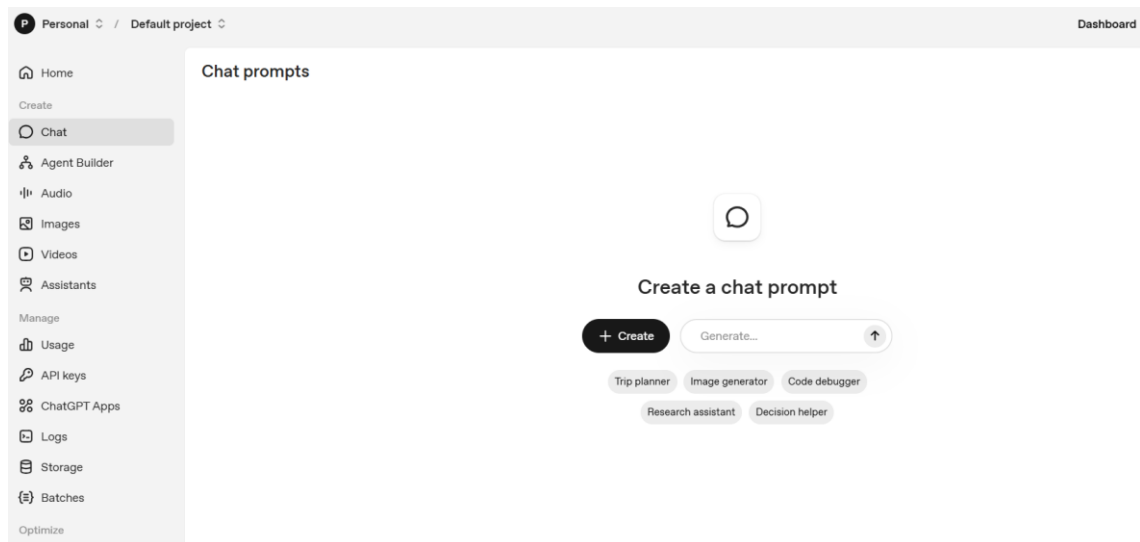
P Personal / Default project

Dashboard

Home

Create

Chat

Agent Builder

Audio

Images

Videos

Assistants

Manage

Usage

API keys

ChatGPT Apps

Logs

Storage

Batches

Optimize

Chat prompts

Create a chat prompt

+ Create

Generate...

Trip planner

Image generator

Code debugger

Research assistant

Decision helper